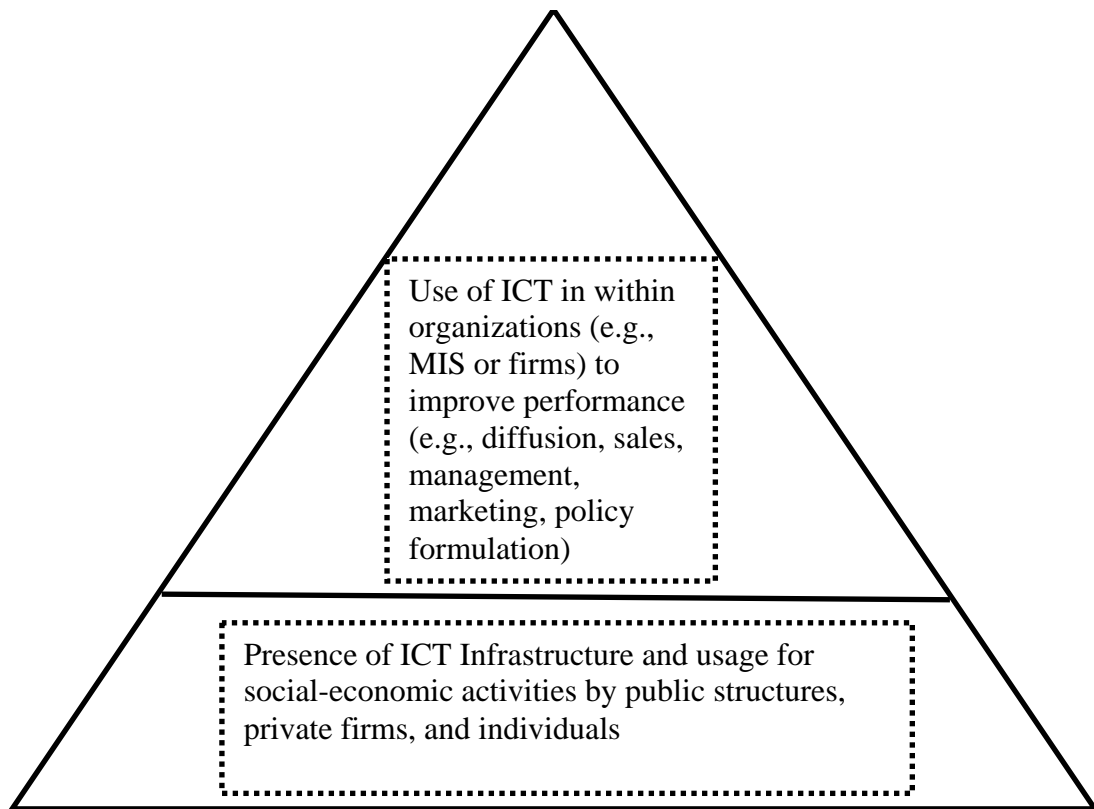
Use of ICT in within organizations (e.g., MIS or firms) to improve performance (e.g., diffusion, sales, management, marketing, policy formulation)

Presence of ICT Infrastructure and usage for social-economic activities by public structures, private firms, and individuals